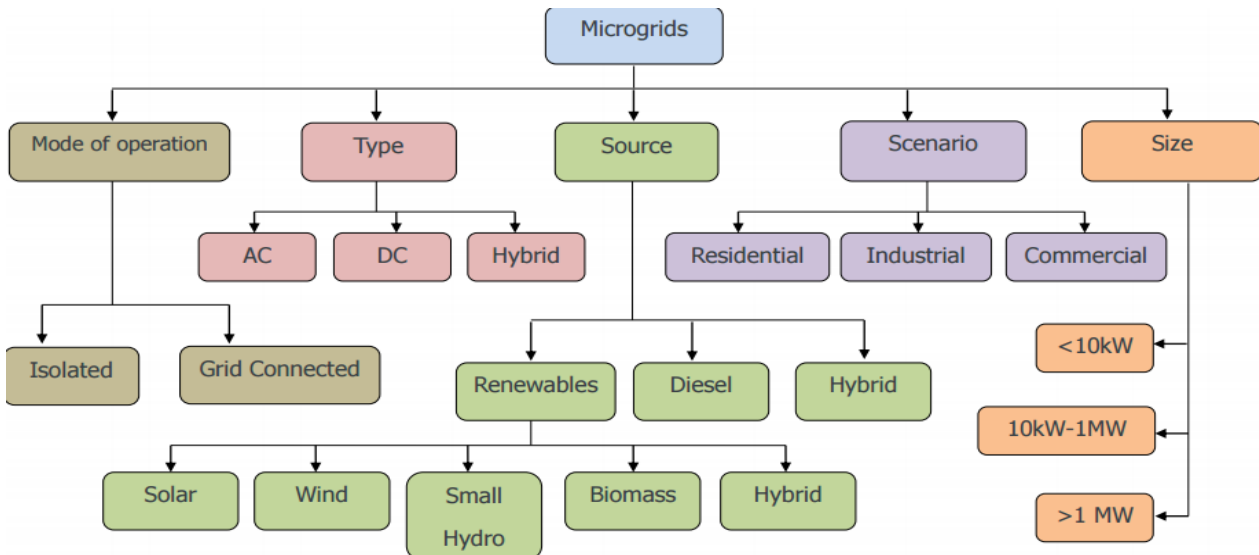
Microgrids

Mode of operation
Type
Source
Scenario
Size

AC
DC
Hybrid

Residential
Industrial
Commercial

Isolated
Grid Connected

Renewables
Diesel
Hybrid

<10kW
10kW-1MW
>1 MW

Solar
Wind
Small Hydro
Biomass
Hybrid